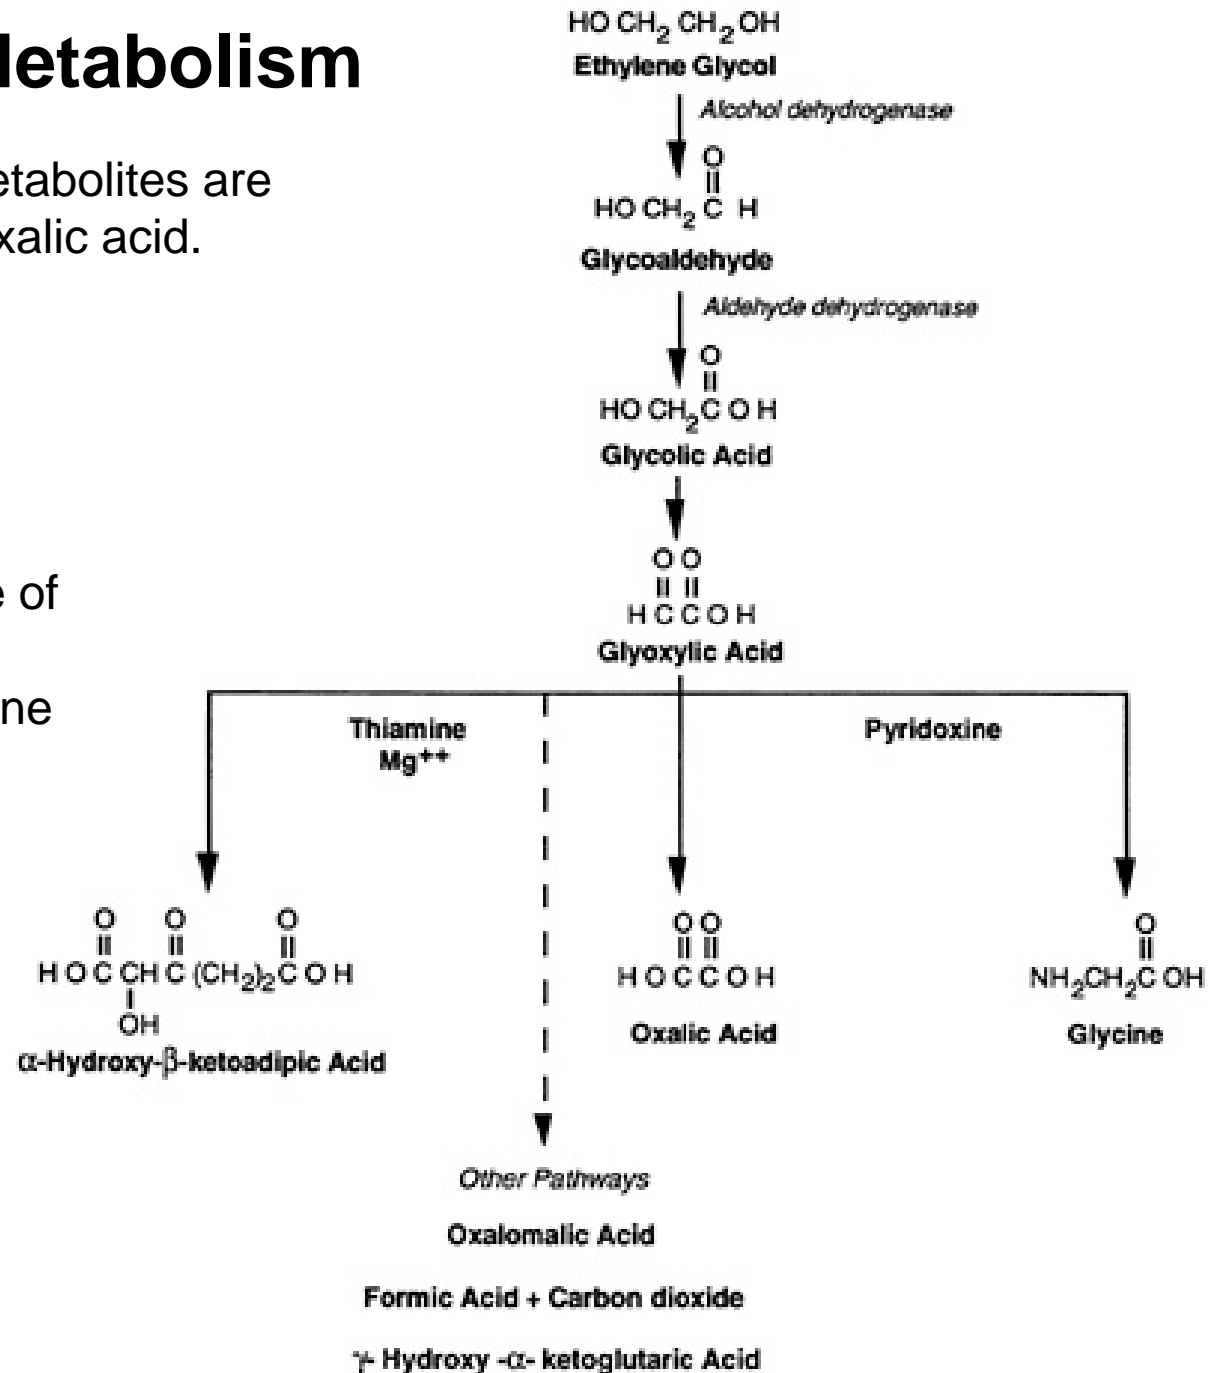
letabolism

etabolites are
xalic acid.

e of

ne

HO $CH_2$ $CH_2$ OH
Ethylene Glycol

Alcohol dehydrogenase

O
||
HO $CH_2$ C H
Glycoaldehyde

Aldehyde dehydrogenase

O
||
HO $CH_2$C O H
Glycolic Acid

O O
|| ||
H C C O H
Glyoxylic Acid

Thiamine
$Mg^{++}$

Pyridoxine

O O O
|| || ||
H O C CH C $(CH_2)_2$C O H
|
OH
α-Hydroxy-β-ketoadipic Acid

O O
|| ||
H O C C O H
Oxalic Acid

O
||
$NH_2$$CH_2$C OH
Glycine

Other Pathways
Oxalomalic Acid
Formic Acid + Carbon dioxide
γ- Hydroxy -α- ketoglutaric Acid